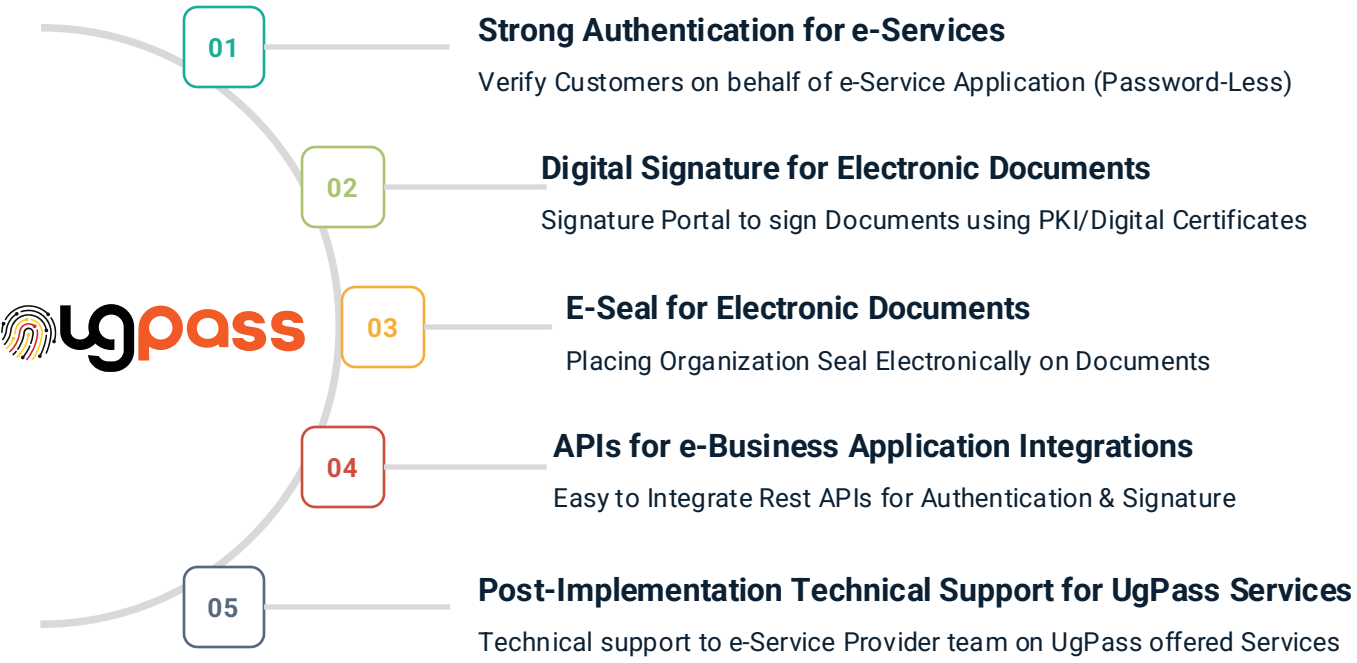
ugpass

01

Strong Authentication for e-Services

Verify Customers on behalf of e-Service Application (Password-Less)

02

Digital Signature for Electronic Documents

Signature Portal to sign Documents using PKI/Digital Certificates

03

E-Seal for Electronic Documents

Placing Organization Seal Electronically on Documents

04

APIs for e-Business Application Integrations

Easy to Integrate Rest APIs for Authentication & Signature

05

Post-Implementation Technical Support for UgPass Services

Technical support to e-Service Provider team on UgPass offered Services